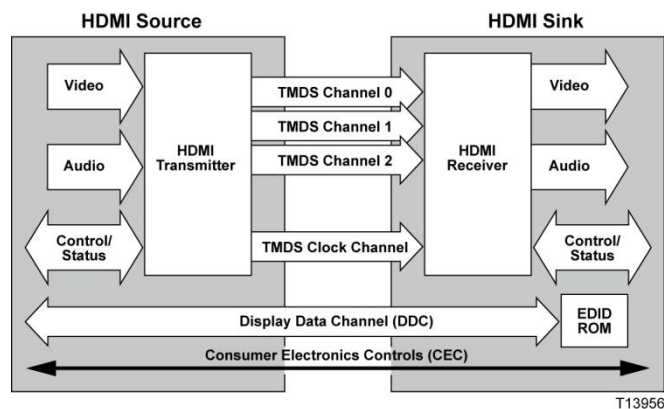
HDMI Source

HDMI Sink

Video

Audio

Control/ Status

HDMI Transmitter

TMDS Channel 0

TMDS Channel 1

TMDS Channel 2

TMDS Clock Channel

HDMI Receiver

Video

Audio

Control/ Status

Display Data Channel (DDC)

EDID ROM

Consumer Electronics Controls (CEC)

T13956